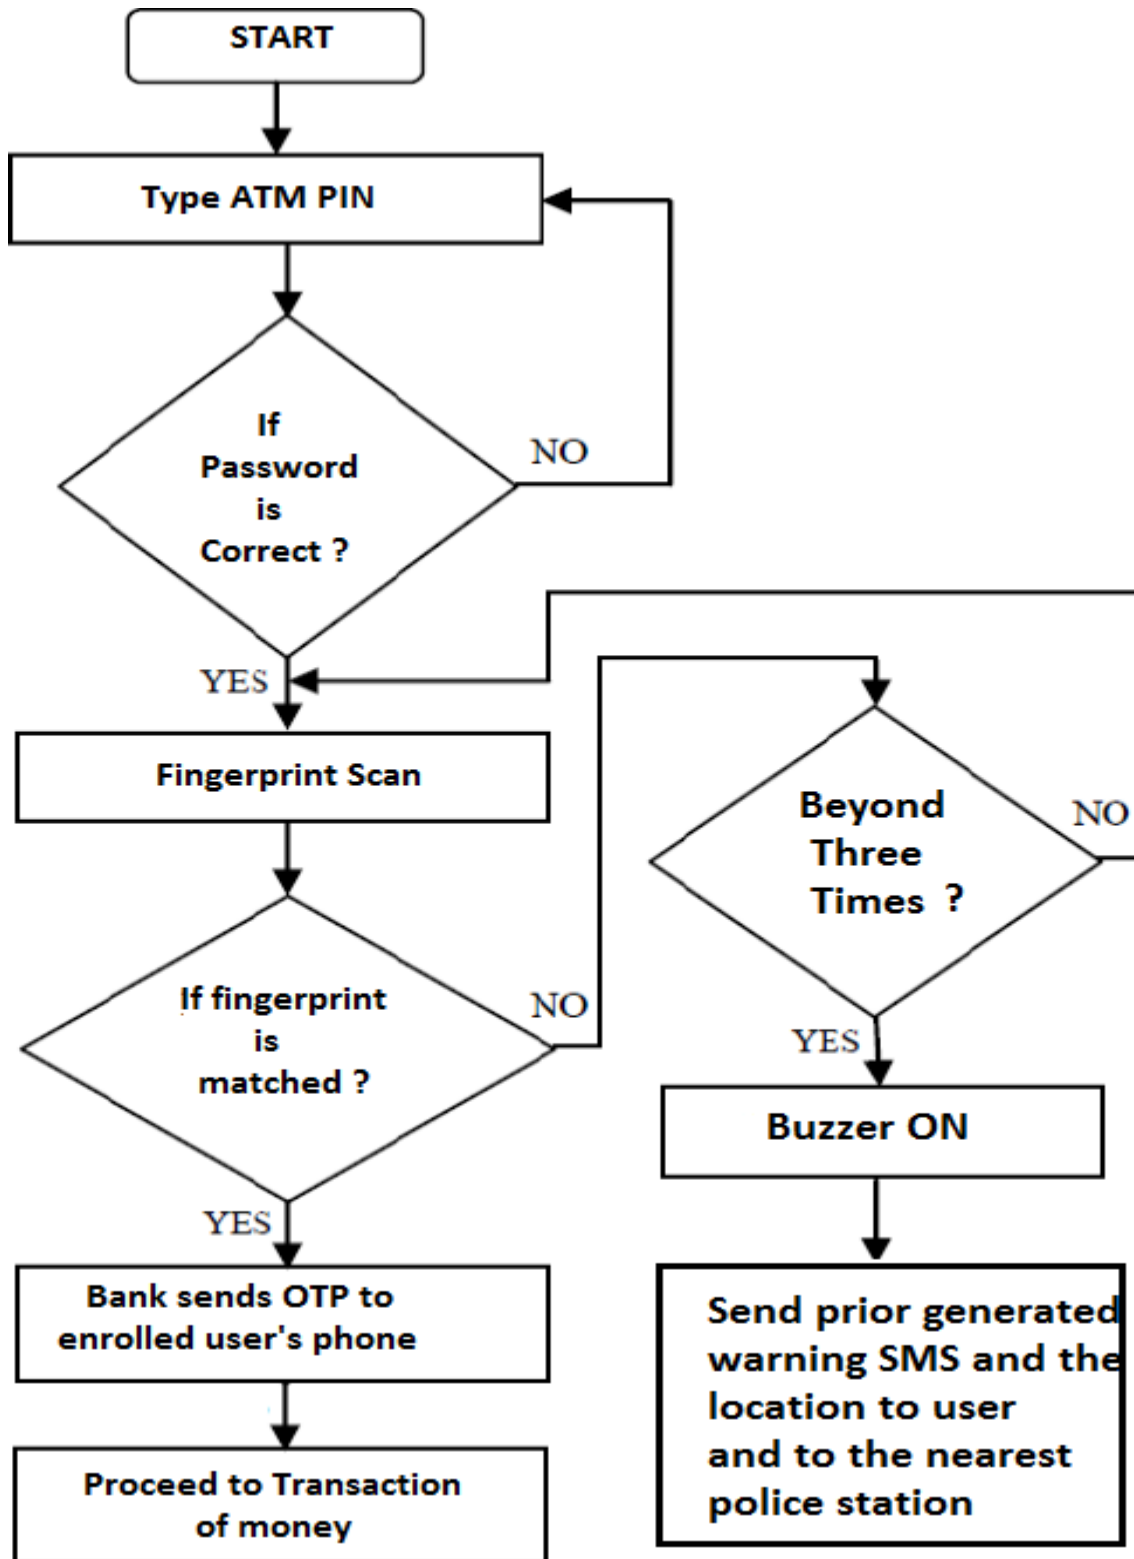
START

Type ATM PIN

If Password is Correct ?

NO

YES

Fingerprint Scan

If fingerprint is matched ?

NO

YES

Bank sends OTP to enrolled user's phone

Proceed to Transaction of money

Beyond Three Times ?

NO

YES

Buzzer ON

Send prior generated warning SMS and the location to user and to the nearest police station